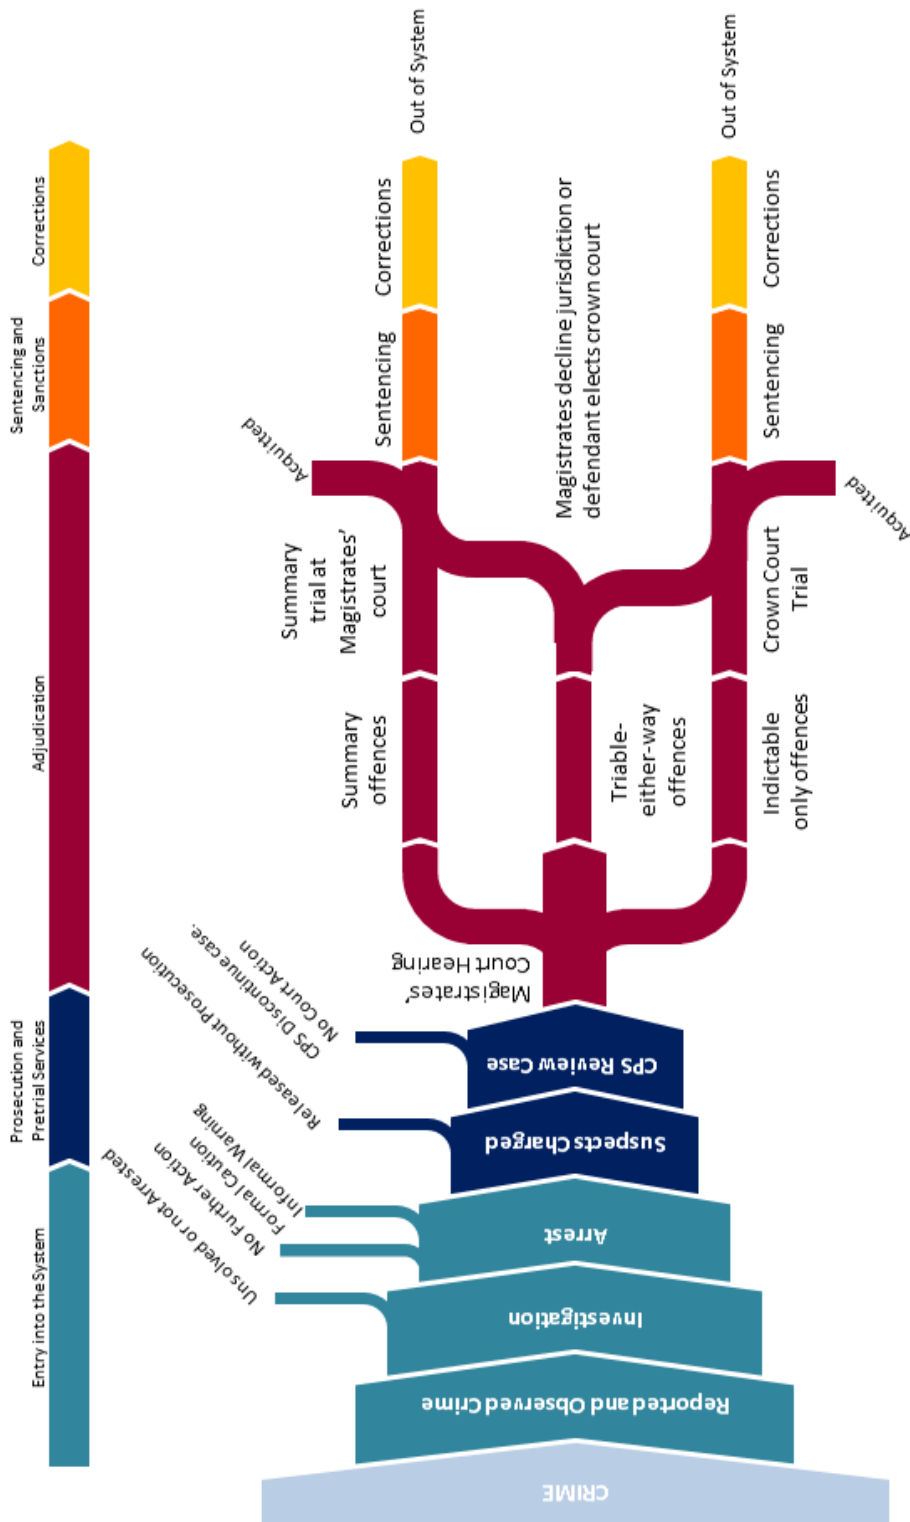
Entry into the System

Prosecution and Pretrial Services

Adjudication

Sentencing and Sanctions

Corrections

CRIME

Reported and Observed Crime

Investigation

Unsolved or not Arrested

Arrest

No Further Action

Formal Caution

Informal Warning

Suspects Charged

Released without Prosecution

CPS Review Case

CPS Discontinue case.

No Court Action

Magistrates' Court Hearing

Summary offences

Triable-either-way offences

Indictable only offences

Summary trial at Magistrates' court

Crown Court Trial

Magistrates decline jurisdiction or defendant elects crown court

Acquitted

Acquitted

Sentencing

Corrections

Out of System

Sentencing

Corrections

Out of System